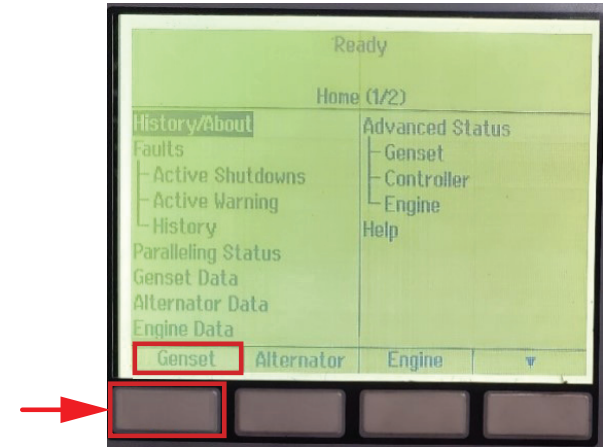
Ready

Home (1/2)

History/About
Faults
Active Shutdowns
Active Warning
History
Paralleling Status
Genset Data
Alternator Data
Engine Data

Advanced Status
Genset
Controller
Engine
Help

Genset | Alternator | Engine | ▼